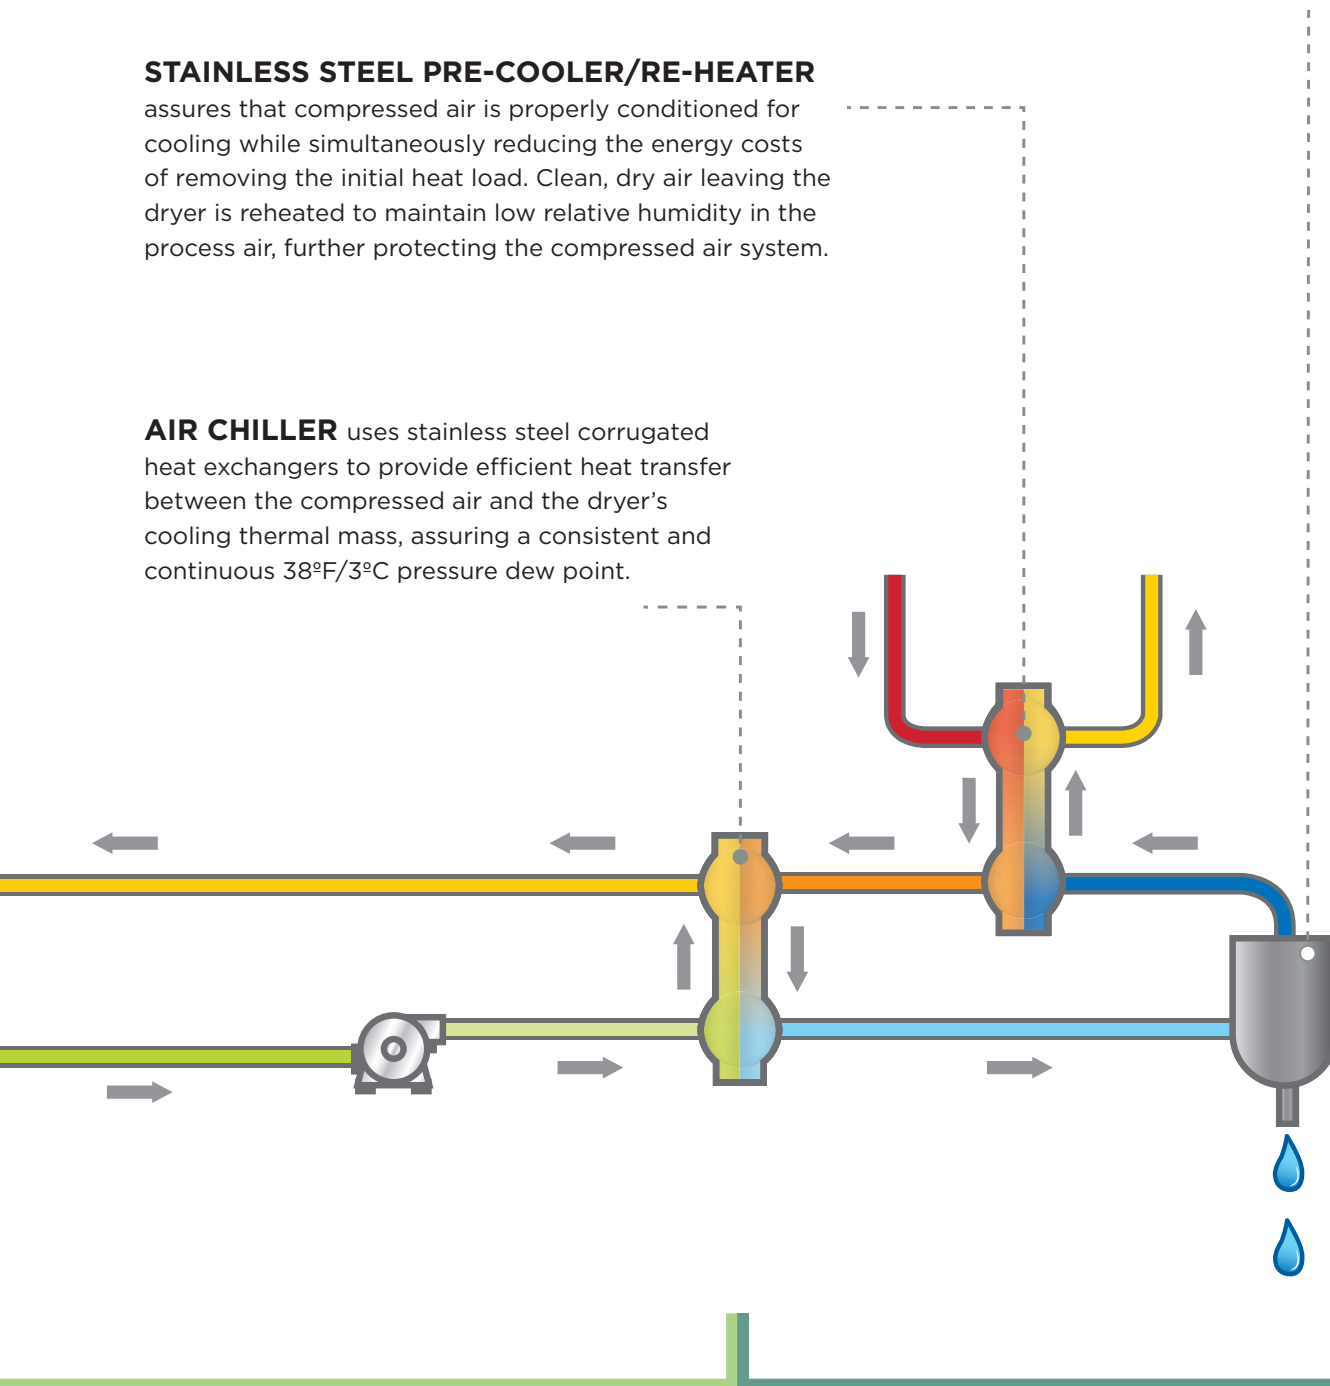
STAINLESS STEEL PRE-COOLER/RE-HEATER assures that compressed air is properly conditioned for cooling while simultaneously reducing the energy costs of removing the initial heat load. Clean, dry air leaving the dryer is reheated to maintain low relative humidity in the process air, further protecting the compressed air system.

AIR CHILLER uses stainless steel corrugated heat exchangers to provide efficient heat transfer between the compressed air and the dryer's cooling thermal mass, assuring a consistent and continuous 38ºF/3ºC pressure dew point.